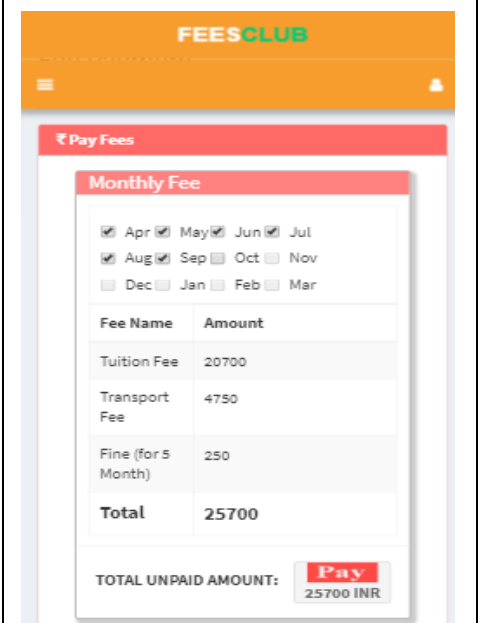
FEESCLUB

₹ Pay Fees

Monthly Fee

Apr May Jun Jul
Aug Sep Oct Nov
Dec Jan Feb Mar

| Fee Name | Amount |
|---|---|
| Tuition Fee | 20700 |
| Transport Fee | 4750 |
| Fine (for 5 Month) | 250 |
| Total | 25700 |

TOTAL UNPAID AMOUNT: Pay 25700 INR